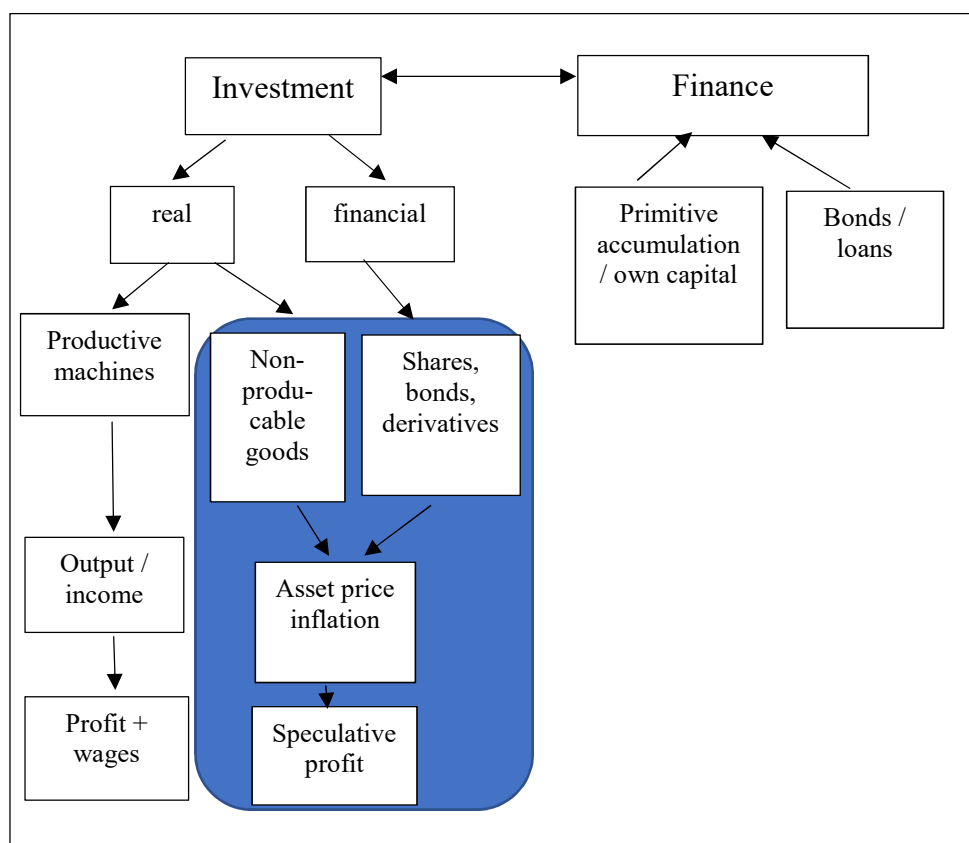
Investment

Finance

real

financial

Primitive accumulation / own capital

Bonds / loans

Productive machines

Non-producable goods

Shares, bonds, derivatives

Output / income

Asset price inflation

Profit + wages

Speculative profit